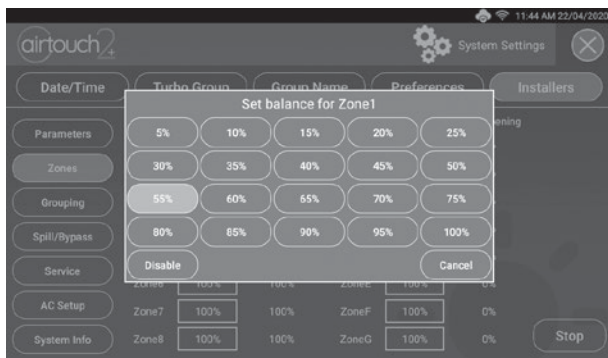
11:44 AM 22/04/2020

airtouch 4

System Settings

Date/Time

Turbo Group

Group Name

Preferences

Installers

Set balance for Zone1

Parameters

Zones

Grouping

Spill/Bypass

Service

AC Setup

System Info

pening

| 5% | 10% | 15% | 20% | 25% |
|---|---|---|---|---|
| 30% | 35% | 40% | 45% | 50% |
| 55% | 60% | 65% | 70% | 75% |
| 80% | 85% | 90% | 95% | 100% |

Disable

Cancel

| Zone6 | 100% | 100% | ZoneE | 100% | 0% |
|---|---|---|---|---|---|
| Zone7 | 100% | 100% | ZoneF | 100% | 0% |
| Zone8 | 100% | 100% | ZoneG | 100% | 0% |

Stop